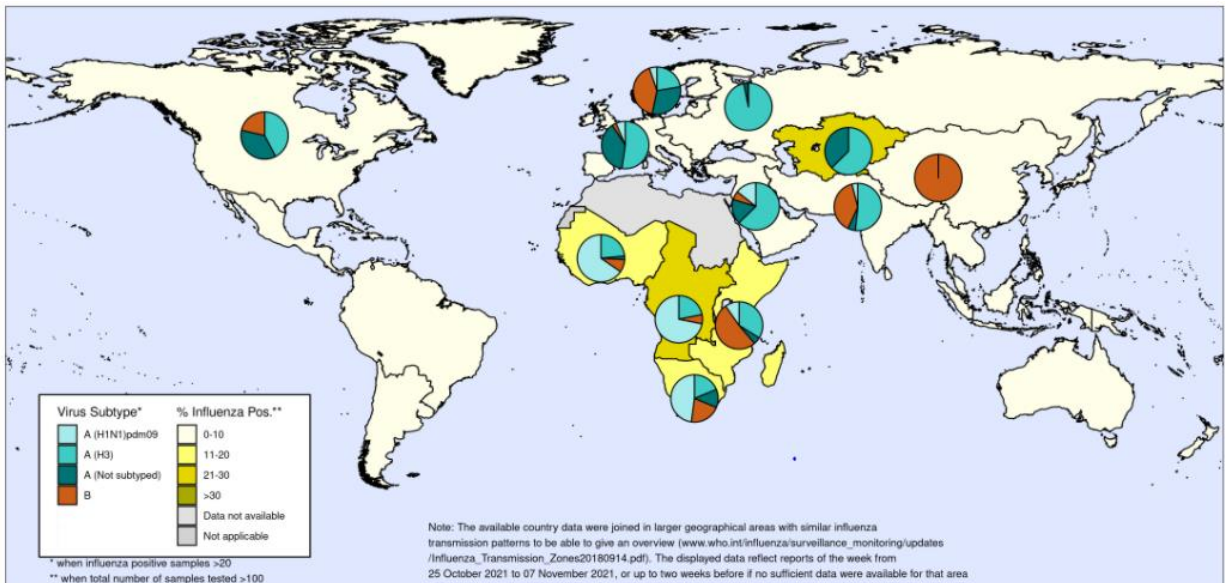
Virus Subtype*
A (H1N1)pdm09
A (H3)
A (Not subtyped)
B

% Influenza Pos.**
0-10
11-20
21-30
>30
Data not available
Not applicable

* when influenza positive samples >20
** when total number of samples tested >100

Note: The available country data were joined in larger geographical areas with similar influenza transmission patterns to be able to give an overview (www.who.int/influenza/surveillance_monitoring/updates /Influenza_Transmission_Zones20180914.pdf). The displayed data reflect reports of the week from 25 October 2021 to 07 November 2021, or up to two weeks before if no sufficient data were available for that area